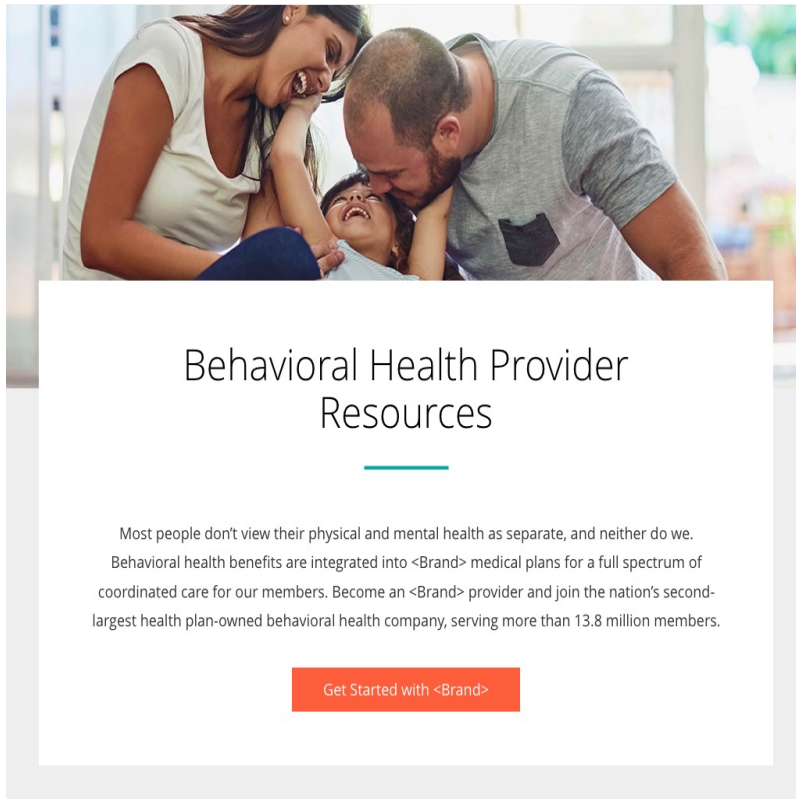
Behavioral Health Provider Resources

Most people don't view their physical and mental health as separate, and neither do we. Behavioral health benefits are integrated into <Brand> medical plans for a full spectrum of coordinated care for our members. Become an <Brand> provider and join the nation's second-largest health plan-owned behavioral health company, serving more than 13.8 million members.

Get Started with <Brand>